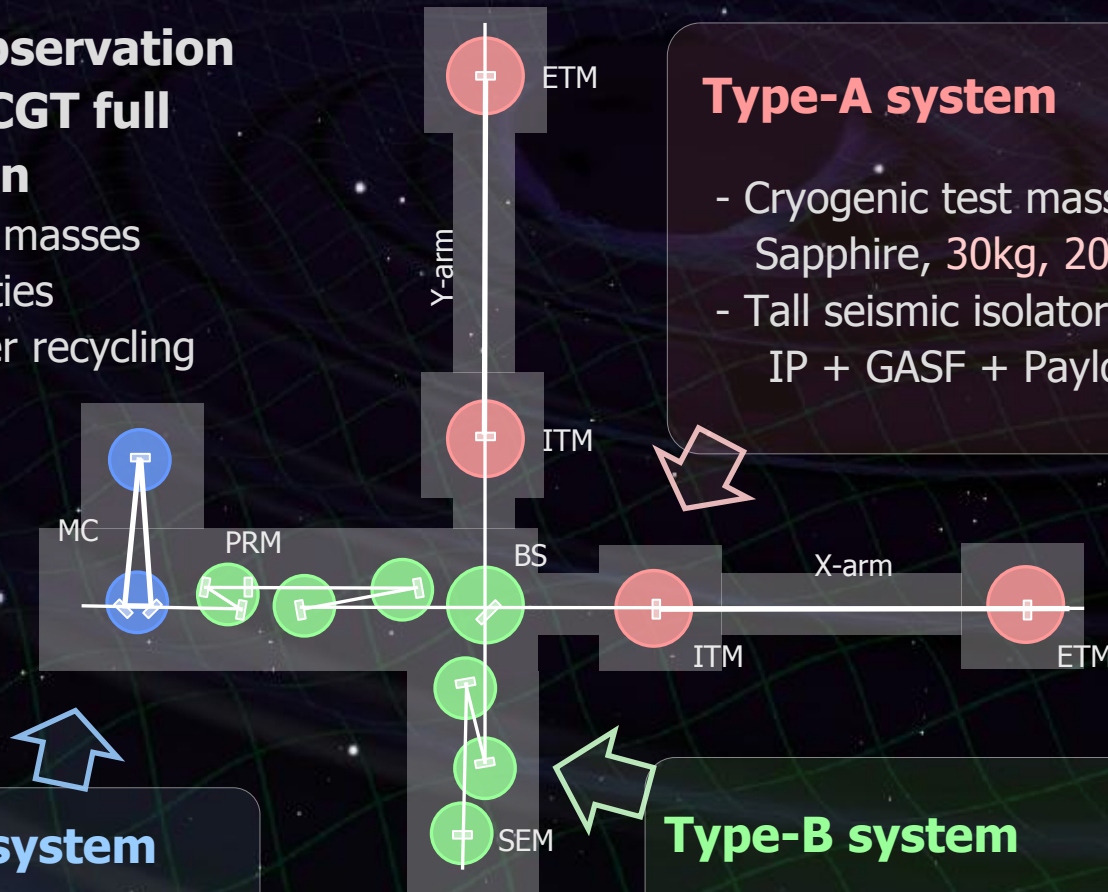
bservation
CGT full
n
masses
ties
er recycling

ETM
Y-arm
ITM
MC
PRM
BS
X-arm
ITM
ETM
SEM

Type-A system

- Cryogenic test mass
Sapphire, 30kg, 20
- Tall seismic isolator
IP + GASF + Paylo

Type-B system

system